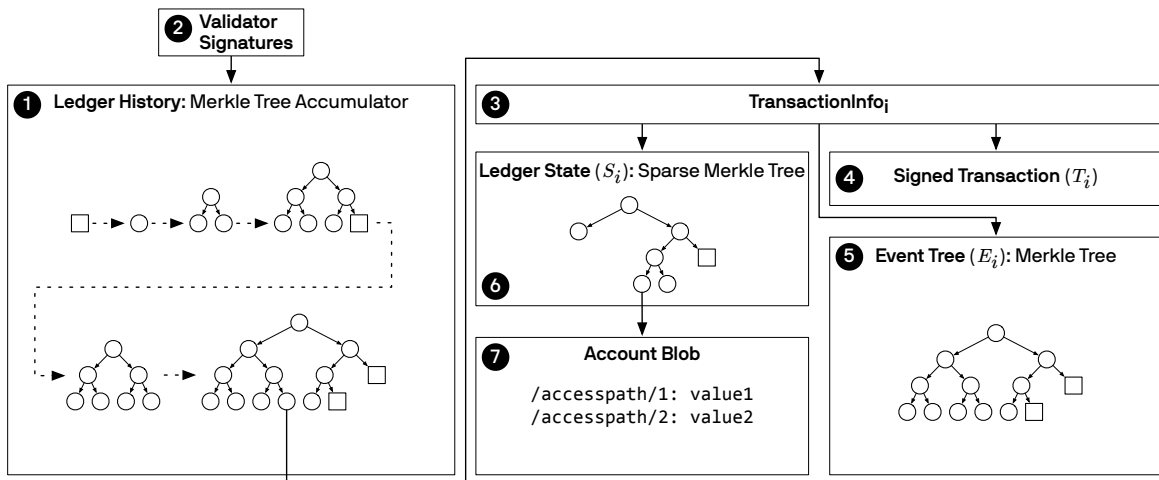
2 Validator Signatures

1 Ledger History: Merkle Tree Accumulator

3 TransactionInfo$_i$

Ledger State $(S_i)$: Sparse Merkle Tree

6

4 Signed Transaction $(T_i)$

5 Event Tree $(E_i)$: Merkle Tree

7 Account Blob

/accesspath/1: value1
/accesspath/2: value2